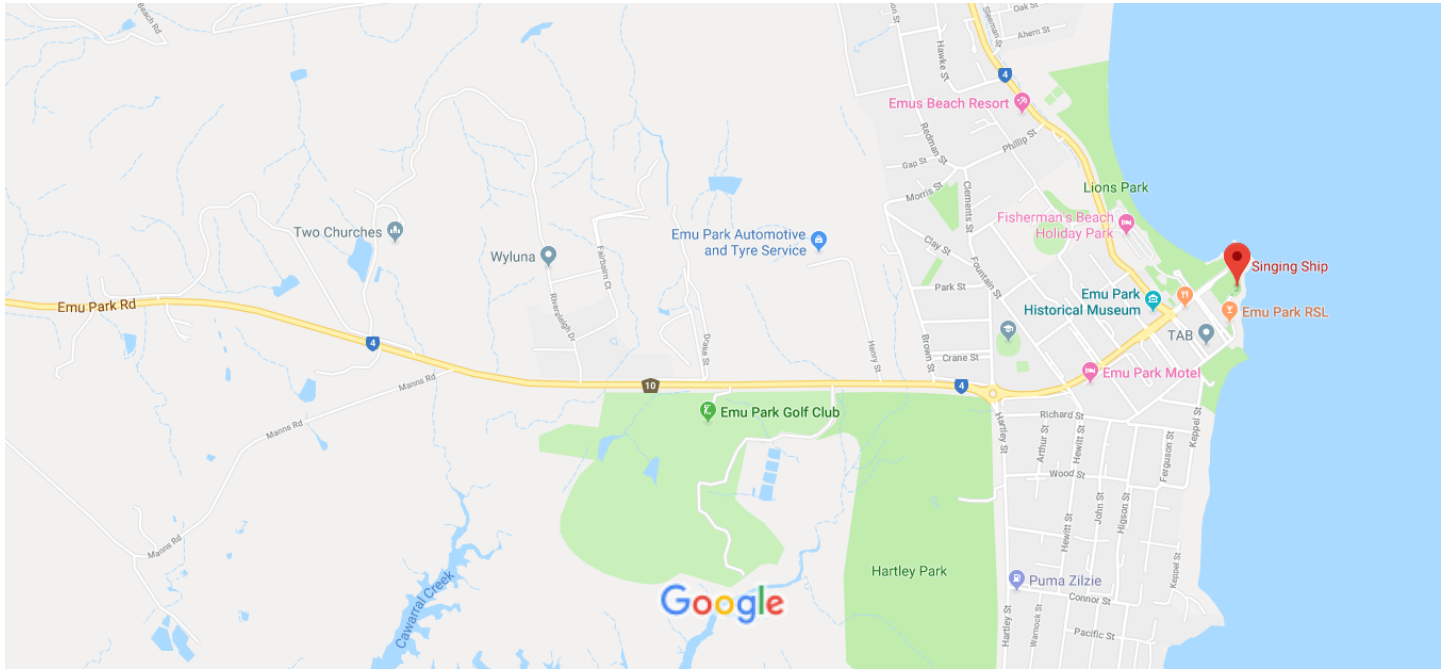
Beach Rd

Oak St

Ahern St

Hawke St

4

Emus Beach Resort

Redman St

Phillip St

Gap St

Morris St

Clements St

Lions Park

Fisherman's Beach Holiday Park

Two Churches

Emu Park Automotive and Tyre Service

Wyluna

Fairbairn Ct

Clay St

Fountain St

Singing Ship

Emu Park Rd

Riverleigh Dr

Park St

Emu Park Historical Museum

Emu Park RSL

TAB

4

Drake St

Henry St

Brown St

Crane St

Manns Rd

10

4

Emu Park Motel

Emu Park Golf Club

Richard St

Hartley St

Arthur St

Hewitt St

Keppel St

Wood St

Ferguson St

Hewitt St

John St

Higson St

Manns Rd

Cawarral Creek

Hartley Park

Puma Zilzie

Keppel St

Connor St

Hartley St

Warnock St

Pacific St

Google